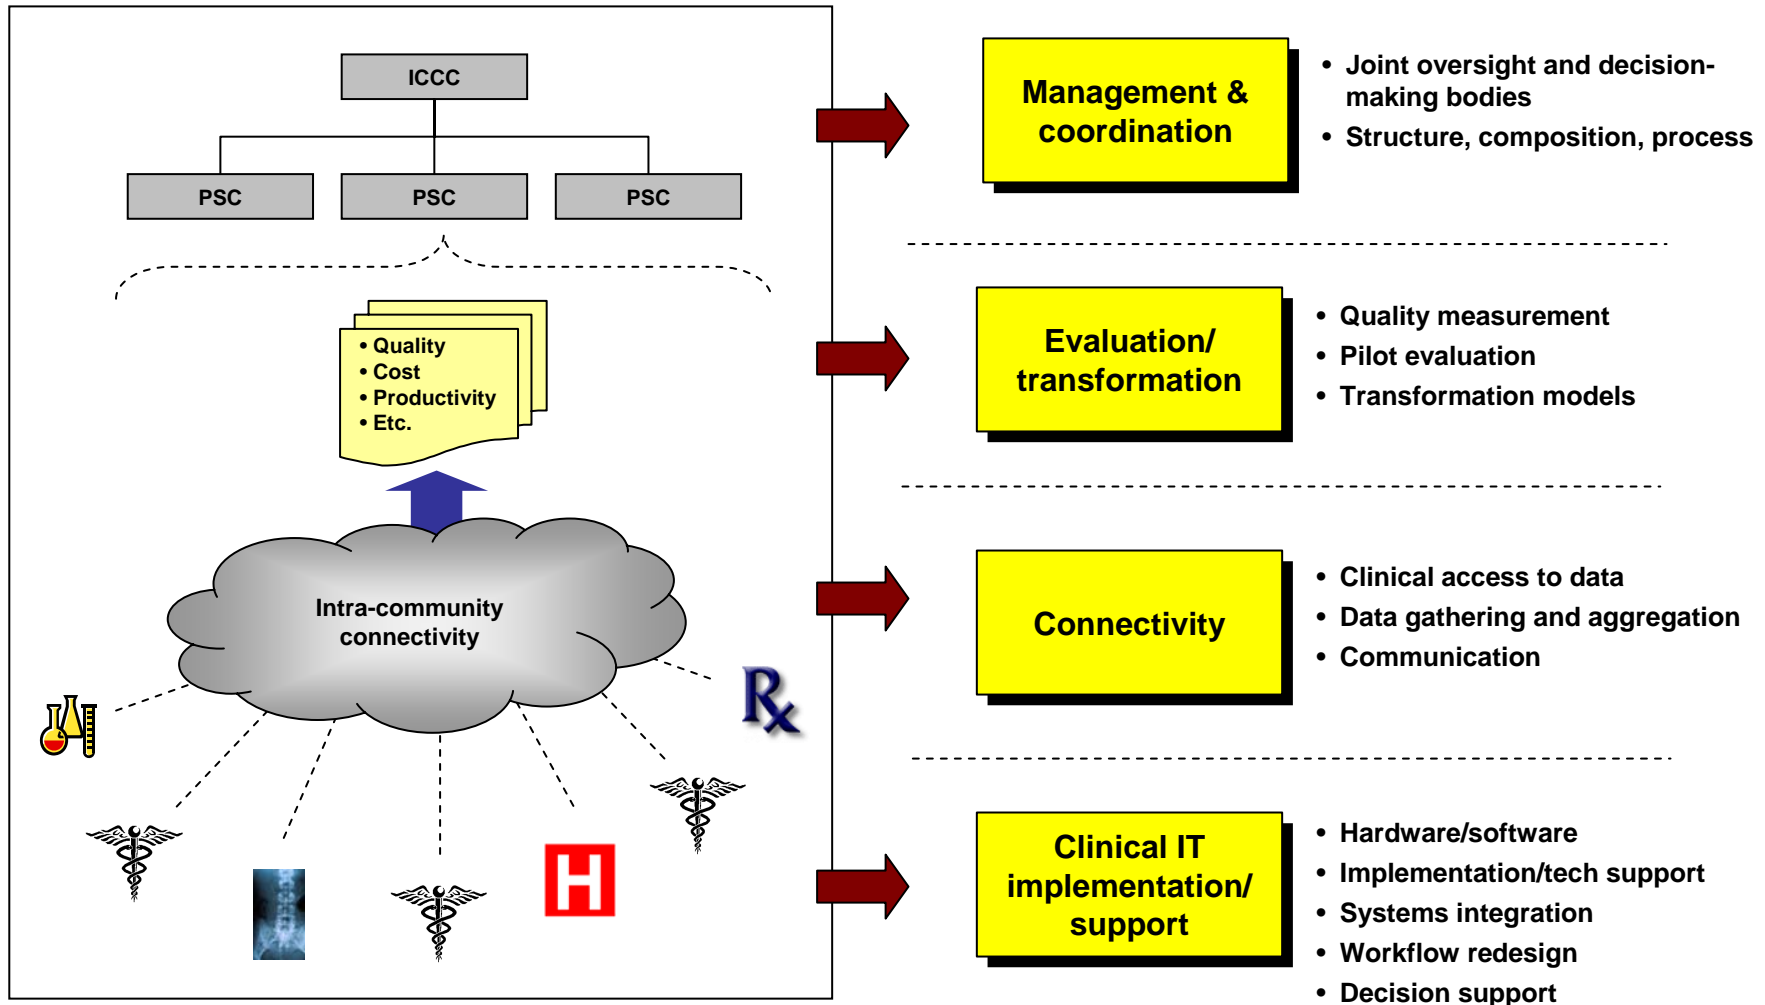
ICCC

PSC

PSC

PSC

• Quality
• Cost
• Productivity
• Etc.

Intra-community connectivity

Rx

H

Management & coordination

• Joint oversight and decision-making bodies
• Structure, composition, process

Evaluation/ transformation

• Quality measurement
• Pilot evaluation
• Transformation models

Connectivity

• Clinical access to data
• Data gathering and aggregation
• Communication

Clinical IT implementation/ support

• Hardware/software
• Implementation/tech support
• Systems integration
• Workflow redesign
• Decision support